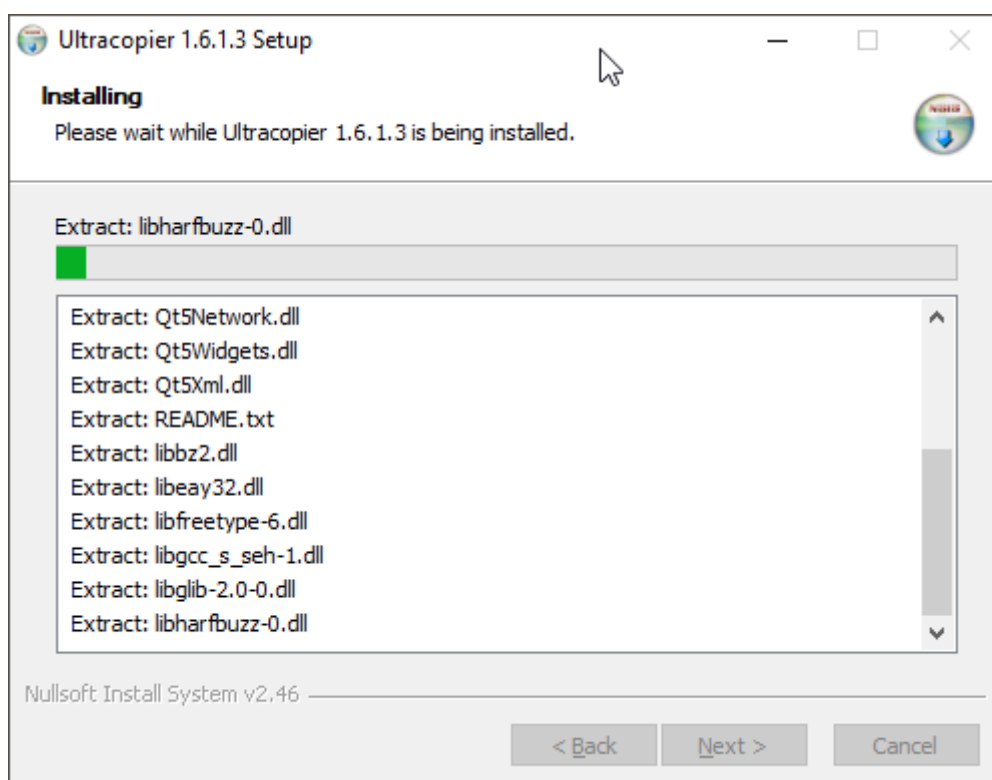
Ultracopier 1.6.1.3 Setup

Installing
Please wait while Ultracopier 1.6.1.3 is being installed.

Extract: libharfbuzz-0.dll

Extract: Qt5Network.dll
Extract: Qt5Widgets.dll
Extract: Qt5Xml.dll
Extract: README.txt
Extract: libbz2.dll
Extract: libeay32.dll
Extract: libfreetype-6.dll
Extract: libgcc_s_seh-1.dll
Extract: libglib-2.0-0.dll
Extract: libharfbuzz-0.dll

Nullsoft Install System v2.46

< Back   Next >   Cancel